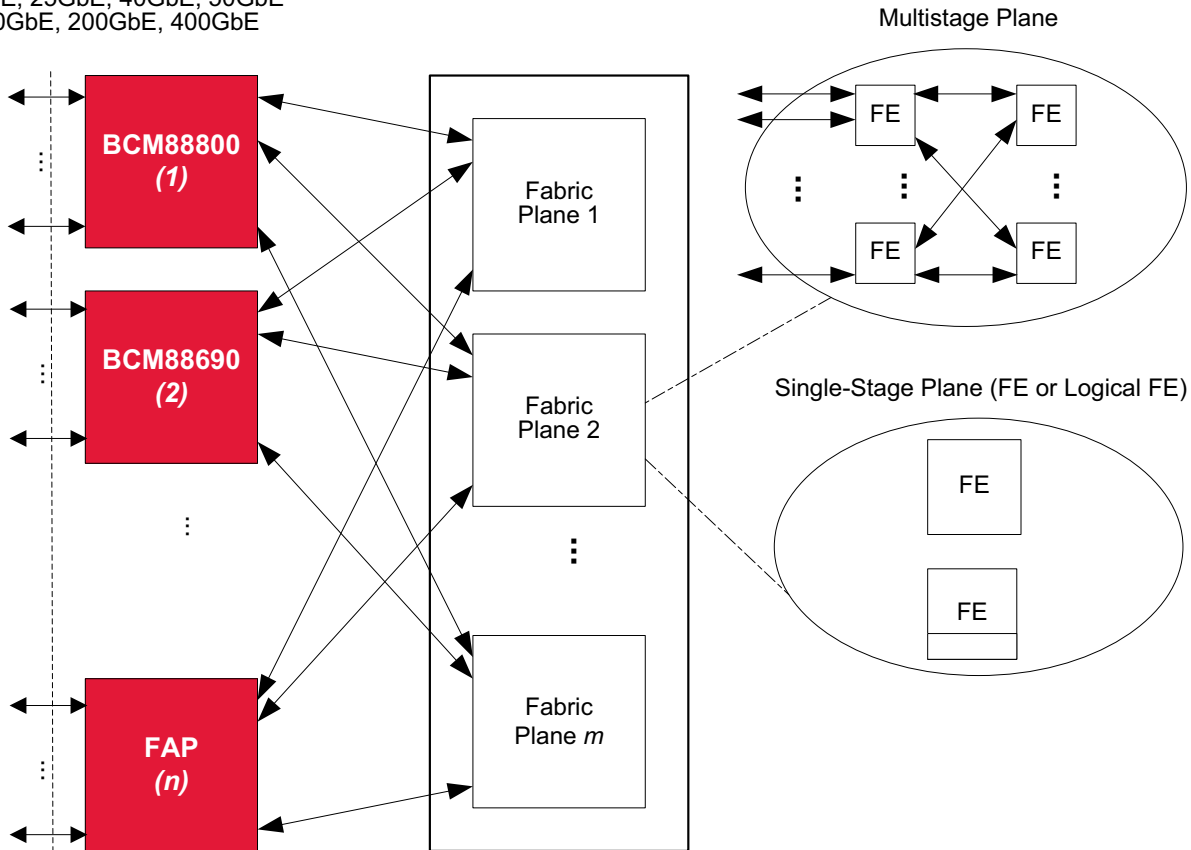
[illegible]E, 25GbE, 40GbE, 50GbE
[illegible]0GbE, 200GbE, 400GbE

Multistage Plane

BCM88800
(1)

BCM88690
(2)

FAP
(n)

Fabric Plane 1

Fabric Plane 2

Fabric Plane $m$

FE

FE

FE

FE

Single-Stage Plane (FE or Logical FE)

FE

FE